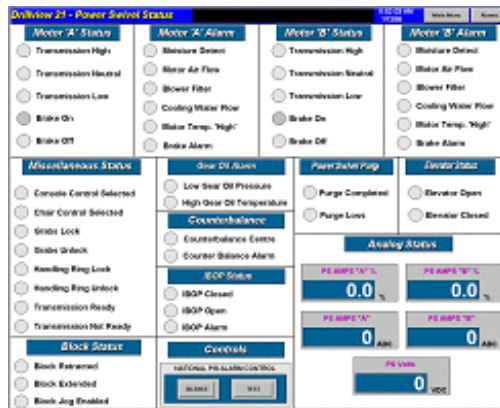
DrilView 21 - Power Swivel Status

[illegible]

Hide Menu

Alarm

Motor 'A' Status

Transmission High

Transmission Neutral

Transmission Low

Brake On

Brake Off

Motor 'A' Alarm

Moisture Detect

Motor Air Flow

Blower Filter

Cooling Water Flow

Motor Temp. 'High'

Brake Alarm

Motor 'B' Status

Transmission High

Transmission Neutral

Transmission Low

Brake On

Brake Off

Motor 'B' Alarm

Moisture Detect

Motor Air Flow

Blower Filter

Cooling Water Flow

Motor Temp. 'High'

Brake Alarm

Miscellaneous Status

Console Control Selected

Chair Control Selected

Grabs Lock

Grabs Unlock

Handling Ring Lock

Handling Ring Unlock

Transmission Ready

Transmission Not Ready

Gear Oil Alarm

Low Gear Oil Pressure

High Gear Oil Temperature

Counterbalance

Counterbalance Centre

Counter Balance Alarm

IBOP Status

IBOP Closed

IBOP Open

IBOP Alarm

Power Swivel Purge

Purge Completed

Purge Loss

Elevator Status

Elevator Open

Elevator Closed

Analog Status

PS AMPS "A" %

0.0 %

PS AMPS "B" %

0.0 %

PS AMPS "A"

0 ADC

PS AMPS "B"

0 ADC

PS Volts

0 VDC

Block Status

Block Retracted

Block Extended

Block Jog Enabled

Controls

NATIONAL PS ALARM CONTROL

SILENCE

TEST